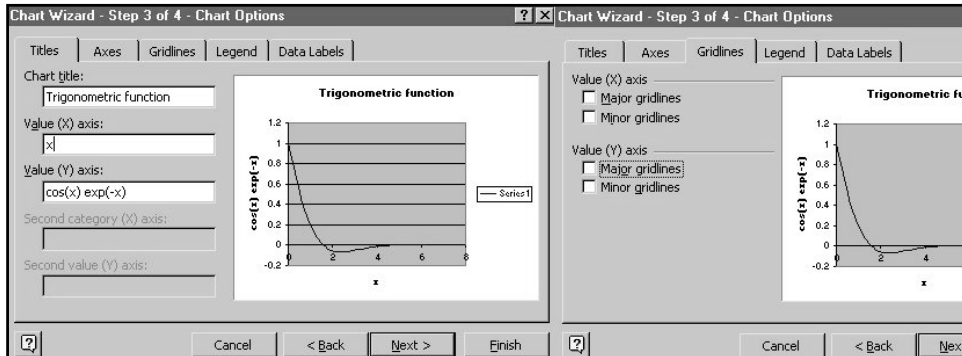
Chart Wizard - Step 3 of 4 - Chart Options

? X

Titles | Axes | Gridlines | Legend | Data Labels

Chart title:
Trigonometric function

Value (X) axis:
x

Value (Y) axis:
cos(x) exp(-x)

Second category (X) axis:

Second value (Y) axis:

Trigonometric function

1.2
1
0.8
0.6
0.4
0.2
0
-0.2

0 2 4 6 8

cos(x) exp(-x)

x

Series1

?

Cancel | < Back | Next > | Finish

Chart Wizard - Step 3 of 4 - Chart Options

Titles | Axes | Gridlines | Legend | Data Labels

Value (X) axis
Major gridlines
Minor gridlines

Value (Y) axis
Major gridlines
Minor gridlines

Trigonometric fu

1.2
1
0.8
0.6
0.4
0.2
0
-0.2

0 2 4

cos(x) exp(-x)

x

?

Cancel | < Back | Nex